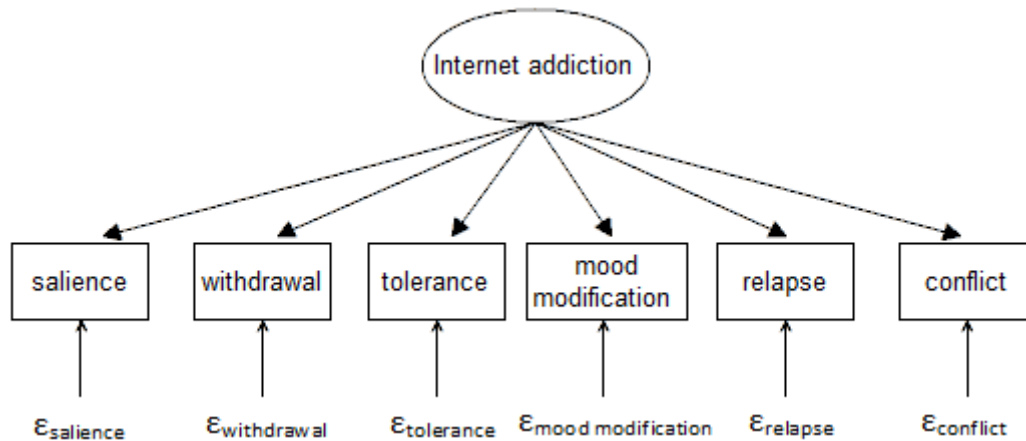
Internet addiction

salience

withdrawal

tolerance

mood modification

relapse

conflict

$\varepsilon_{salience}$

$\varepsilon_{withdrawal}$

$\varepsilon_{tolerance}$

$\varepsilon_{mood\ modification}$

$\varepsilon_{relapse}$

$\varepsilon_{conflict}$